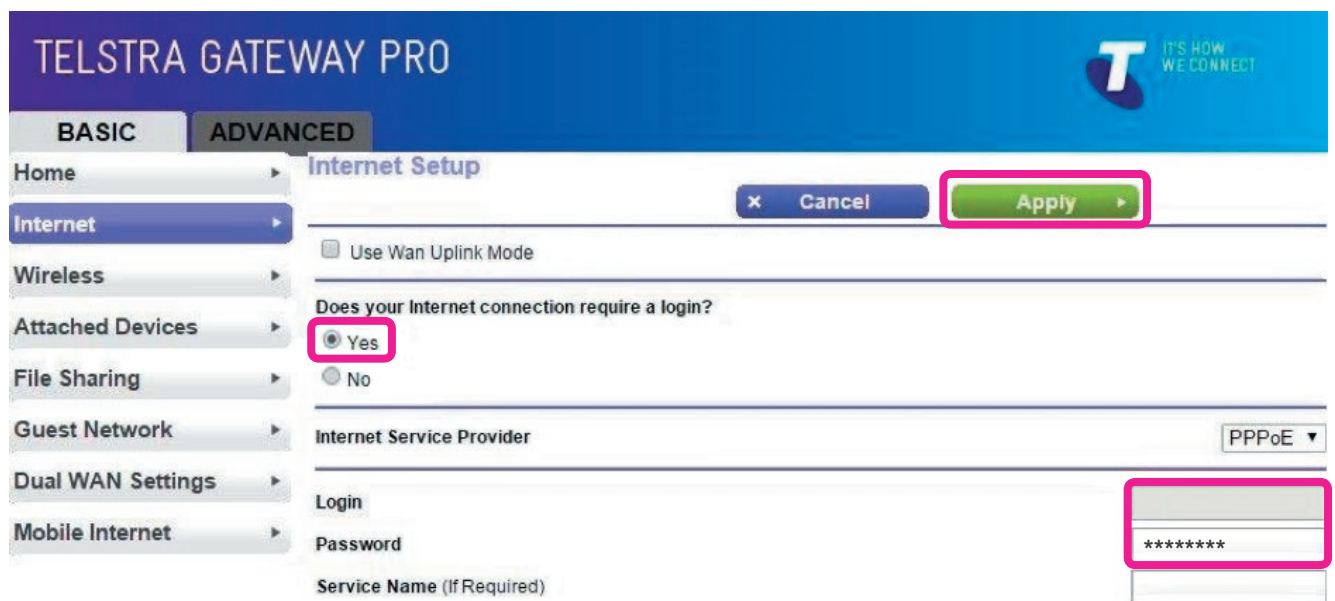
TELSTRA GATEWAY PRO

IT'S HOW WE CONNECT

BASIC

ADVANCED

Home

Internet

Wireless

Attached Devices

File Sharing

Guest Network

Dual WAN Settings

Mobile Internet

Internet Setup

× Cancel

Apply

Use Wan Uplink Mode

Does your Internet connection require a login?

Yes

No

Internet Service Provider

PPPoE

Login

Password

********

Service Name (If Required)